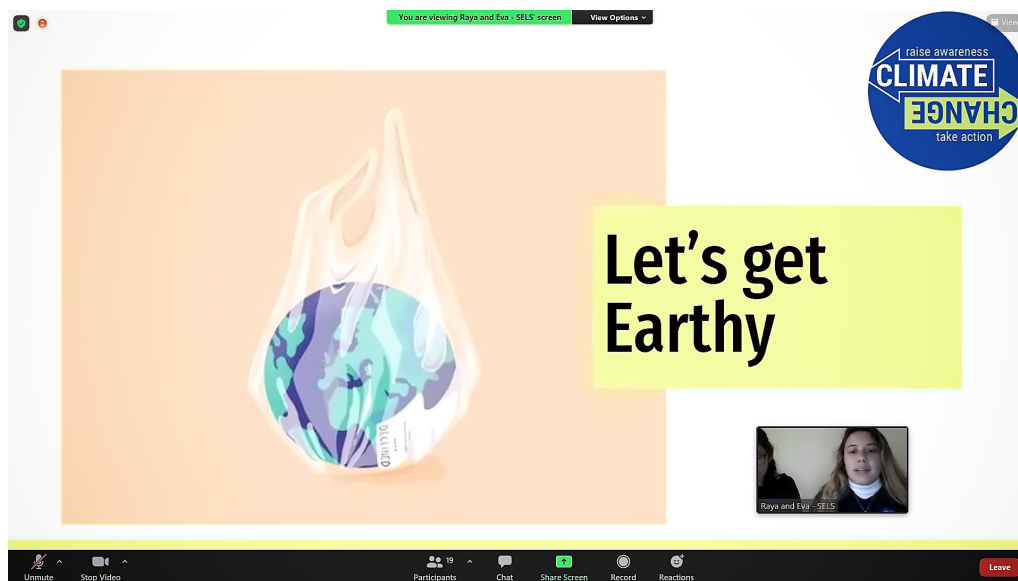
You are viewing Raya and Eva - SELS' screen

View Options

View

raise awareness

CLIMATE

CHANGE

take action

DECLINED

Let's get Earthy

Raya and Eva - SELS

Unmute

Stop Video

19

Participants

Chat

Share Screen

Record

Reactions

Leave